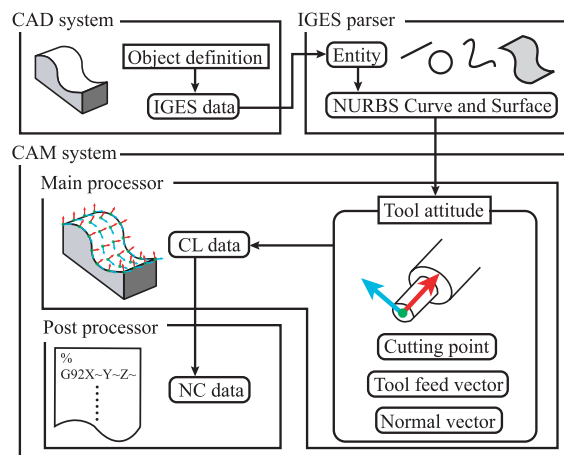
CAD system

Object definition

IGES data

IGES parser

Entity

NURBS Curve and Surface

CAM system

Main processor

CL data

Tool attitude

Cutting point

Tool feed vector

Normal vector

Post processor

%
G92X~Y~Z~
⋮

NC data